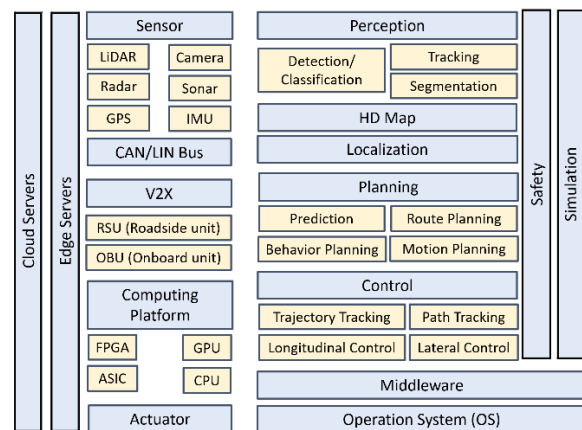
Cloud Servers

Edge Servers

Sensor

LiDAR

Camera

Radar

Sonar

GPS

IMU

CAN/LIN Bus

V2X

RSU (Roadside unit)

OBU (Onboard unit)

Computing Platform

FPGA

GPU

ASIC

CPU

Actuator

Perception

Detection/ Classification

Tracking

Segmentation

HD Map

Localization

Planning

Prediction

Route Planning

Behavior Planning

Motion Planning

Control

Trajectory Tracking

Path Tracking

Longitudinal Control

Lateral Control

Middleware

Operation System (OS)

Safety

Simulation